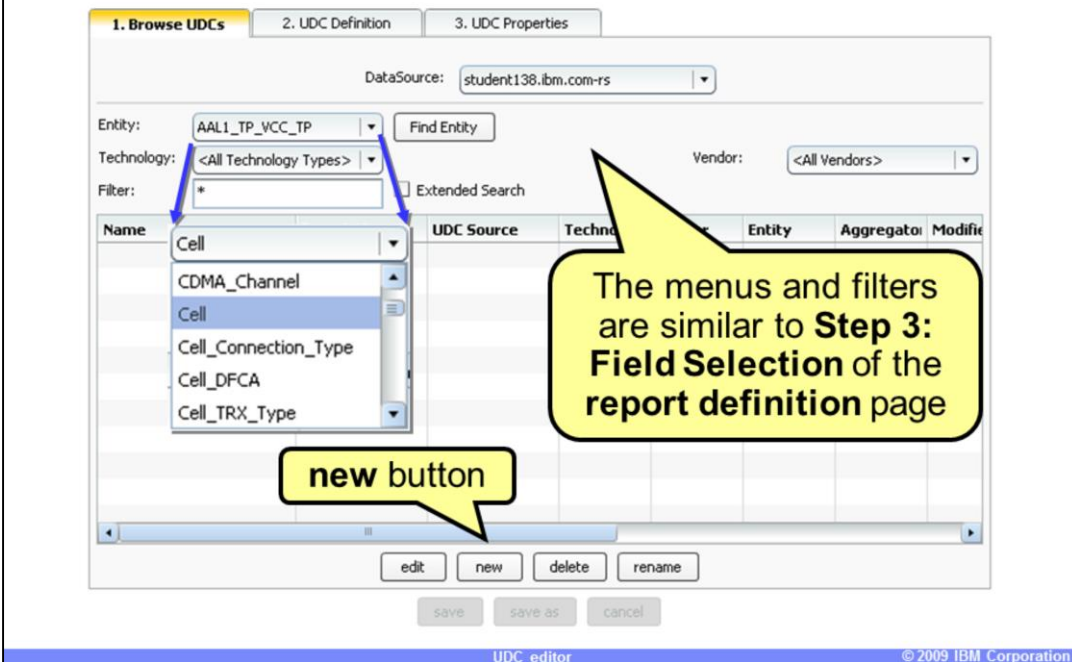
1. Browse UDCs | 2. UDC Definition | 3. UDC Properties

DataSource: student138.ibm.com-rs

Entity: AAL1_TP_VCC_TP
Find Entity

Technology: <All Technology Types>

Vendor: <All Vendors>

Filter: *

Extended Search

| Name | | UDC Source | Techno | | Entity | Aggregator | Modifie |
|---|---|---|---|---|---|---|---|

Cell

CDMA_Channel
Cell
Cell_Connection_Type
Cell_DFCA
Cell_TRX_Type

The menus and filters are similar to **Step 3: Field Selection** of the **report definition** page

**new** button

edit | new | delete | rename

save | save as | cancel

UDC editor

© 2009 IBM Corporation